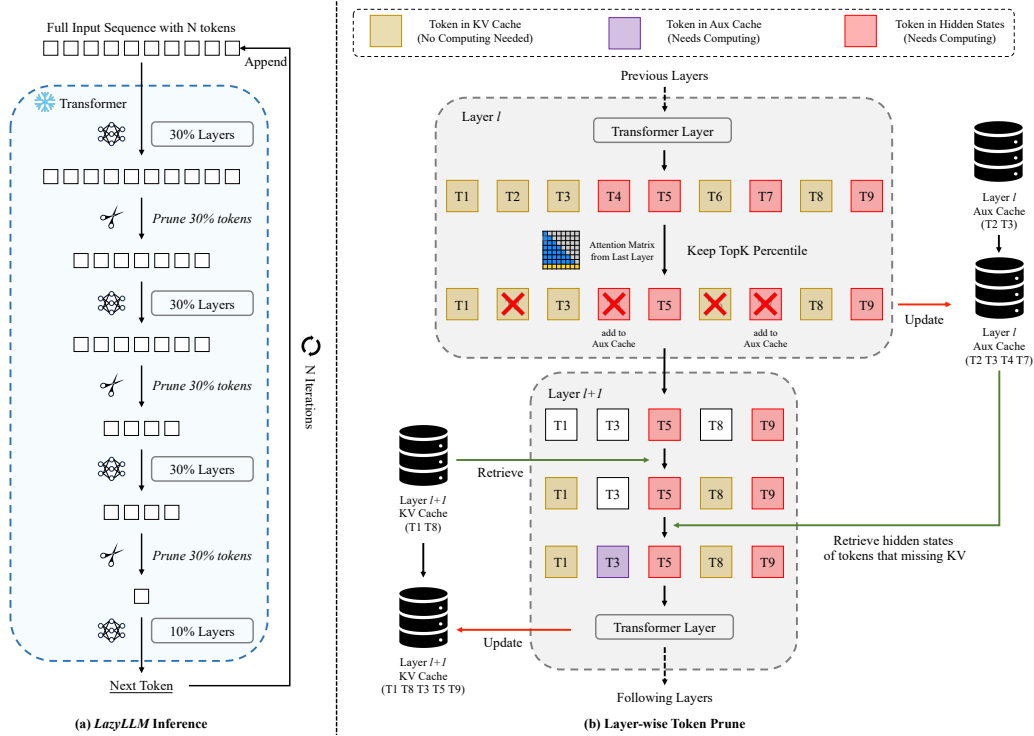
Full Input Sequence with N tokens

Append

Transformer

30% Layers

Prune 30% tokens

30% Layers

Prune 30% tokens

30% Layers

Prune 30% tokens

10% Layers

Next Token

N Iterations

(a) LazyLLM Inference

Token in KV Cache
(No Computing Needed)

Token in Aux Cache
(Needs Computing)

Token in Hidden States
(Needs Computing)

Previous Layers

Layer $l$

Transformer Layer

| T1 | T2 | T3 | T4 | T5 | T6 | T7 | T8 | T9 |

Attention Matrix from Last Layer

Keep TopK Percentile

| T1 | | T3 | | T5 | | | T8 | T9 |

add to Aux Cache

add to Aux Cache

Update

Layer $l$
Aux Cache
(T2 T3)

Layer $l$
Aux Cache
(T2 T3 T4 T7)

Layer $l+1$

| T1 | T3 | T5 | T8 | T9 |

Retrieve

Layer $l+1$
KV Cache
(T1 T8)

| T1 | T3 | T5 | T8 | T9 |

Retrieve hidden states of tokens that missing KV

| T1 | T3 | T5 | T8 | T9 |

Transformer Layer

Update

Layer $l+1$
KV Cache
(T1 T8 T3 T5 T9)

Following Layers

(b) Layer-wise Token Prune